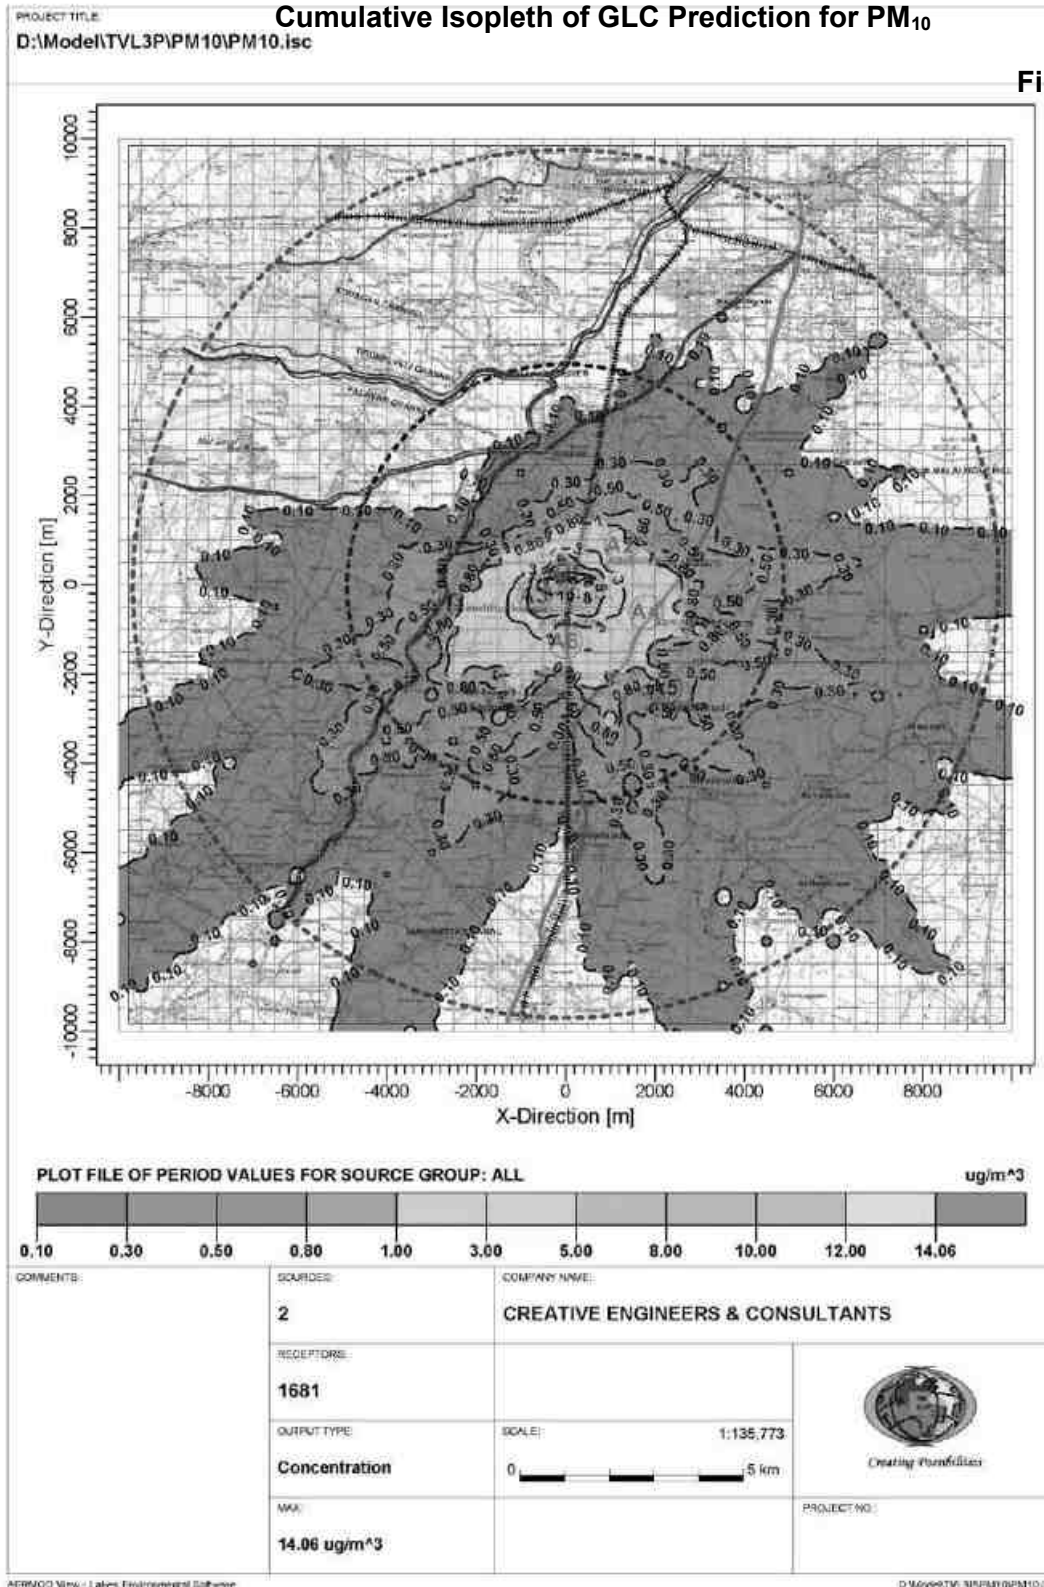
PROJECT TITLE:
D:\Model\TVL3P\PM10\PM10.isc

Cumulative Isopleth of GLC Prediction for $PM_{10}$

Fi

10000
8000
6000
4000
2000
0
-2000
-4000
-6000
-8000
-10000

Y-Direction [m]

-8000 -6000 -4000 -2000 0 2000 4000 6000 8000

X-Direction [m]

0.10 0.30 0.50 0.80 19.8

PLOT FILE OF PERIOD VALUES FOR SOURCE GROUP: ALL

ug/m^3

0.10 0.30 0.50 0.80 1.00 3.00 5.00 8.00 10.00 12.00 14.06

COMMENTS:

SOURCES:
2

COMPANY NAME:
CREATIVE ENGINEERS & CONSULTANTS

RECEPTORS:
1681

OUTPUT TYPE:
Concentration

SCALE:
1:135,773
0 5 km

Creating Possibilities

MAX:
14.06 ug/m^3

PROJECT NO.:

AERMOD View - Lakes Environmental Software

D:\Model\TVL3P\PM10\PM10.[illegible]